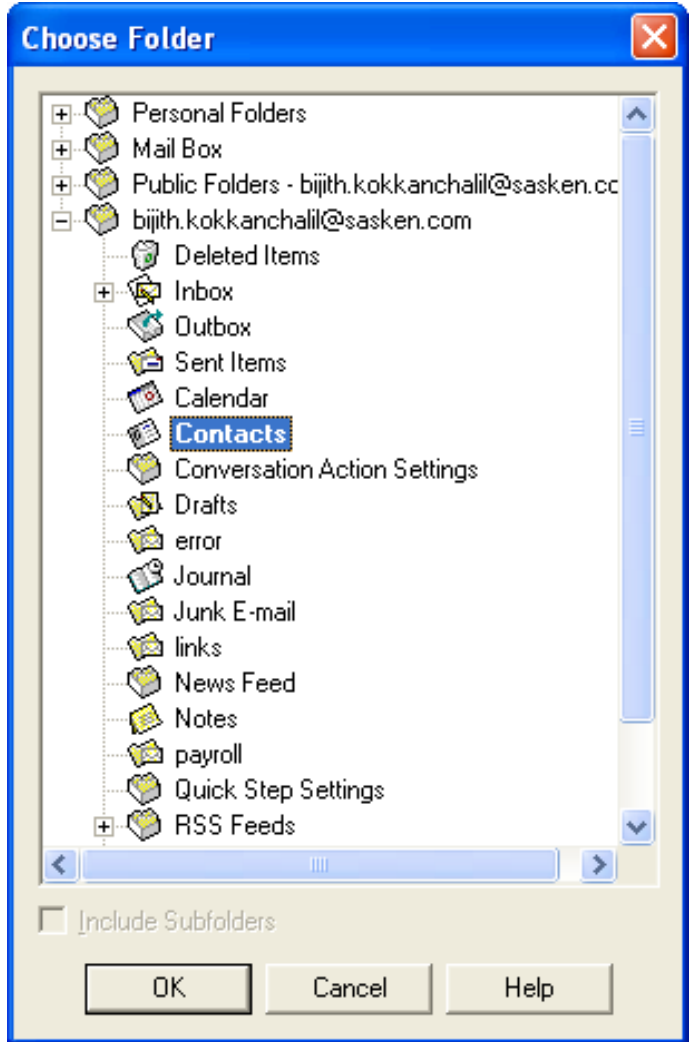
Choose Folder

Personal Folders
Mail Box
Public Folders - bijith.kokkanchalil@sasken.cc
bijith.kokkanchalil@sasken.com
Deleted Items
Inbox
Outbox
Sent Items
Calendar
Contacts
Conversation Action Settings
Drafts
error
Journal
Junk E-mail
links
News Feed
Notes
payroll
Quick Step Settings
RSS Feeds

Include Subfolders

OK
Cancel
Help